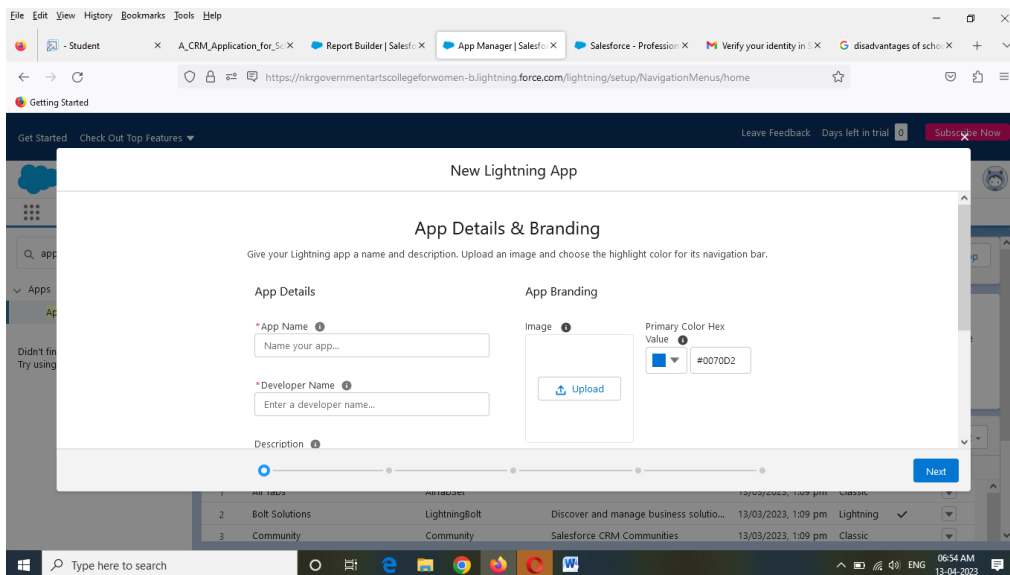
File Edit View History Bookmarks Tools Help

- Student × A_CRM_Application_for_Sc × Report Builder | Salesfo × App Manager | Salesfo × Salesforce - Profession × Verify your identity in S × disadvantages of scho × +

https://nkrgovernmentartscollegeforwomen-b.lightning.force.com/lightning/setup/NavigationMenus/home

Getting Started

Get Started Check Out Top Features

Leave Feedback Days left in trial 0 Subscribe Now

Q app

Apps

Ap

Didn't fin
Try using

New Lightning App

App Details & Branding

Give your Lightning app a name and description. Upload an image and choose the highlight color for its navigation bar.

App Details

*App Name

Name your app...

*Developer Name

Enter a developer name...

Description

App Branding

Image

Upload

Primary Color Hex Value

#0070D2

Next

| 1 | All Tabs | AllTabSet | | 13/03/2023, 1:09 pm | Classic |
|---|---|---|---|---|---|
| 2 | Bolt Solutions | LightningBolt | Discover and manage business solutio... | 13/03/2023, 1:09 pm | Lightning |
| 3 | Community | Community | Salesforce CRM Communities | 13/03/2023, 1:09 pm | Classic |

Type here to search

ENG 06:54 AM 13-04-2023